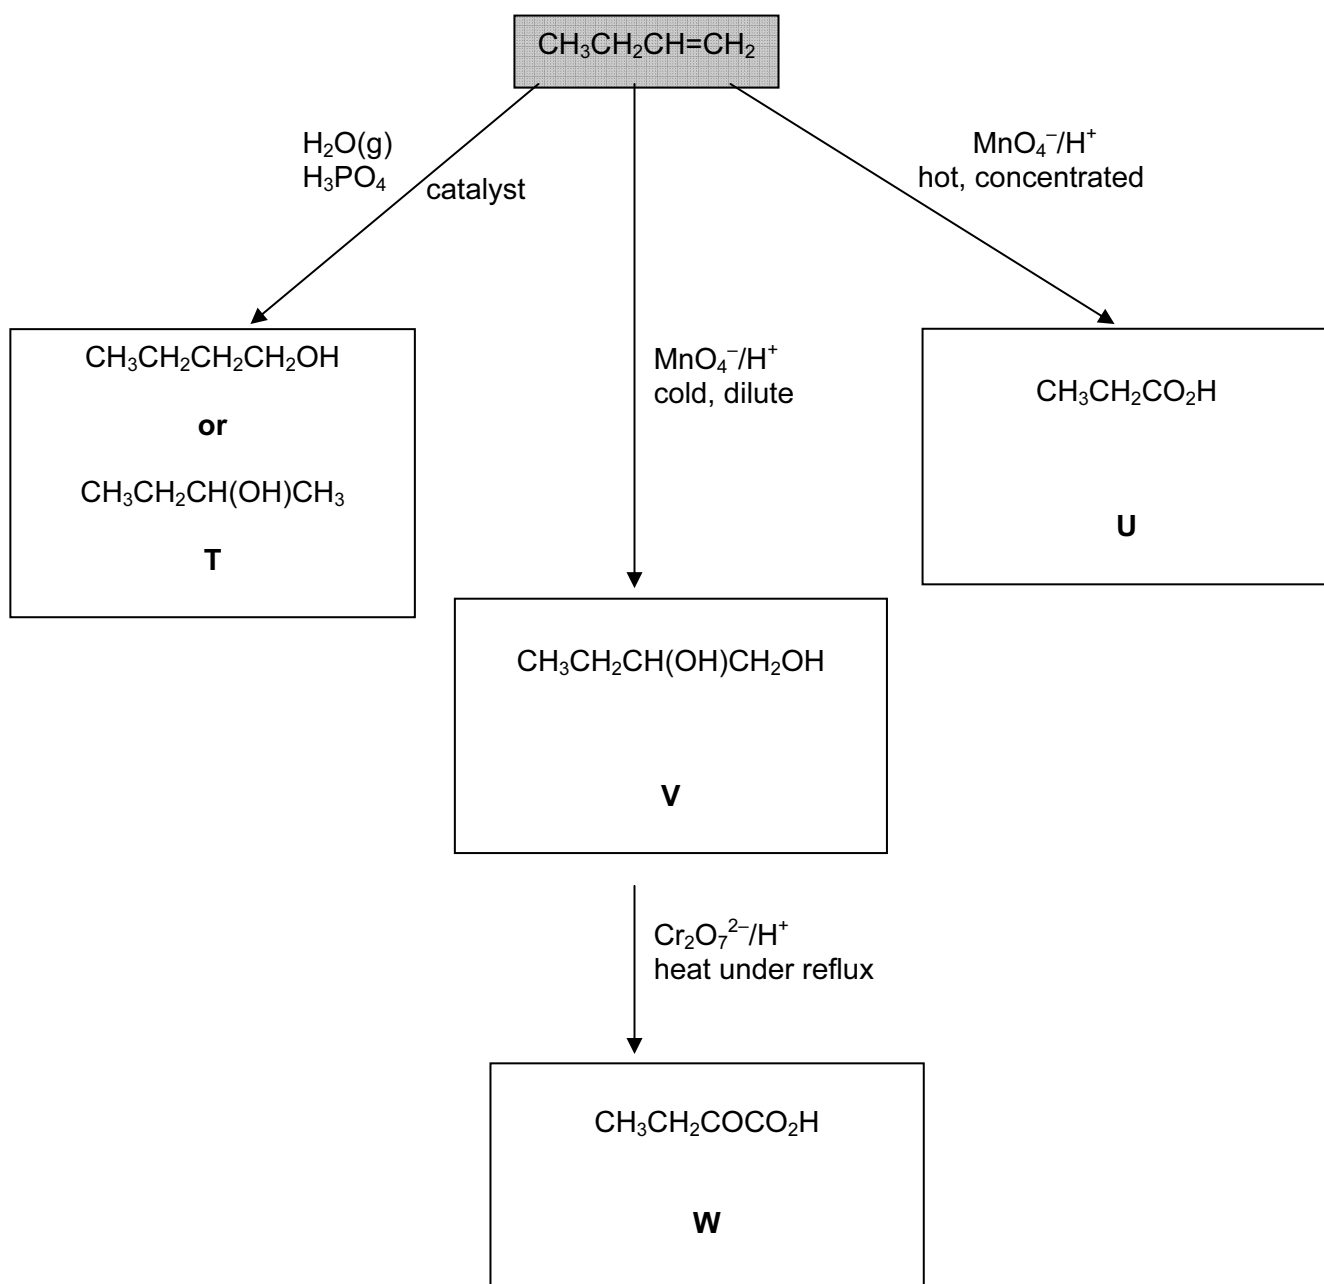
$CH_3CH_2CH=CH_2$

$H_2O(g)$
$H_3PO_4$ catalyst

$MnO_4^-/H^+$
hot, concentrated

$CH_3CH_2CH_2CH_2OH$

**or**

$CH_3CH_2CH(OH)CH_3$

**T**

$MnO_4^-/H^+$
cold, dilute

$CH_3CH_2CO_2H$

**U**

$CH_3CH_2CH(OH)CH_2OH$

**V**

$Cr_2O_7^{2-}/H^+$
heat under reflux

$CH_3CH_2COCO_2H$

**W**